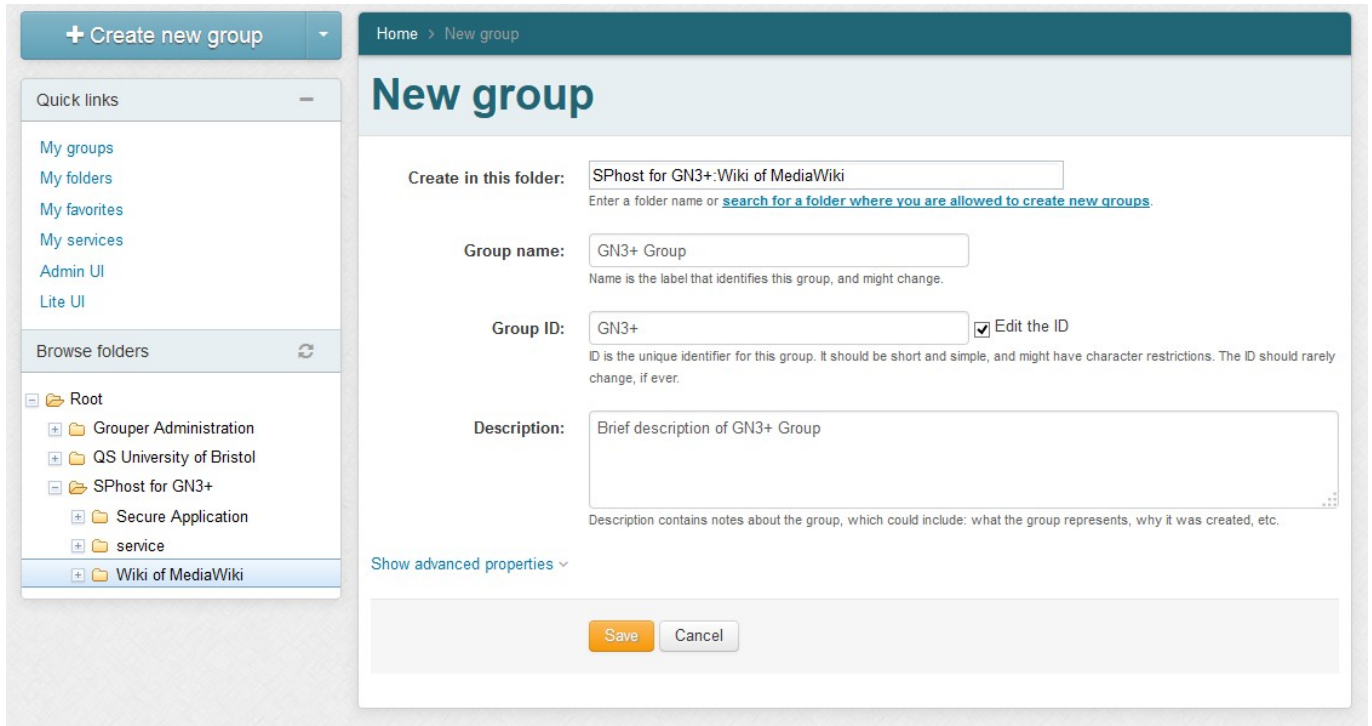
+ Create new group

Quick links

My groups
My folders
My favorites
My services
Admin UI
Lite UI

Browse folders

Root
Grouper Administration
QS University of Bristol
SPhost for GN3+
Secure Application
service
Wiki of MediaWiki

Home > New group

New group

Create in this folder: SPhost for GN3+:Wiki of MediaWiki
Enter a folder name or search for a folder where you are allowed to create new groups.

Group name: GN3+ Group
Name is the label that identifies this group, and might change.

Group ID: GN3+ Edit the ID
ID is the unique identifier for this group. It should be short and simple, and might have character restrictions. The ID should rarely change, if ever.

Description: Brief description of GN3+ Group
Description contains notes about the group, which could include: what the group represents, why it was created, etc.

Show advanced properties

Save Cancel